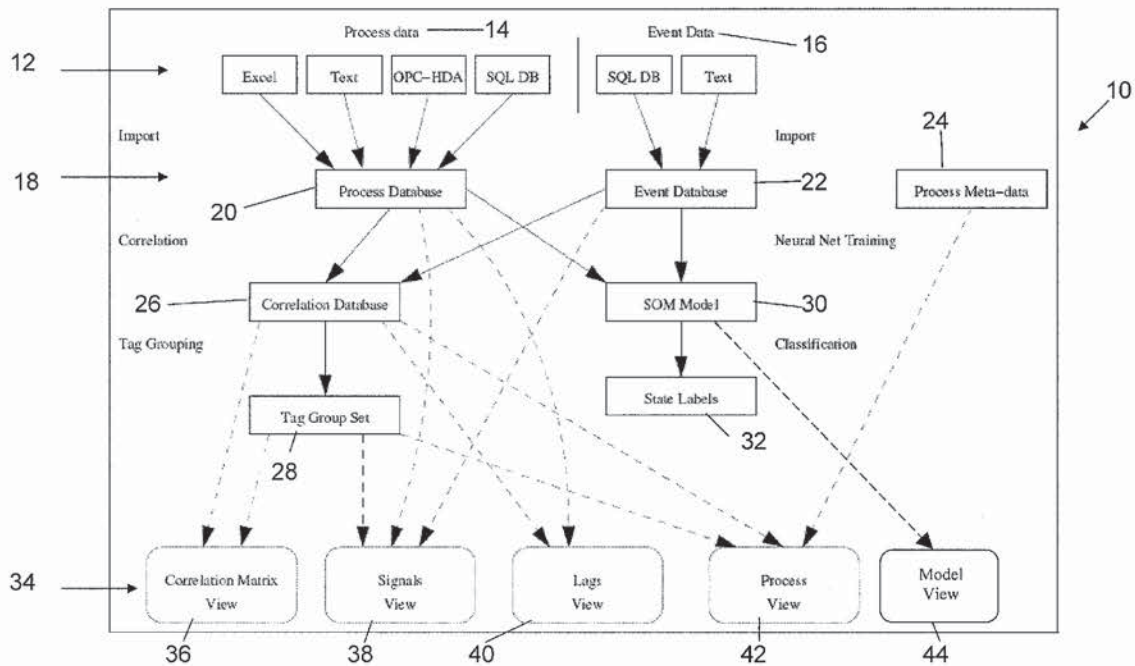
Process data 14

Event Data 16

12

10

Excel

Text

OPC–HDA

SQL DB

SQL DB

Text

Import

Import

24

18

Process Database

Event Database

22

Process Meta–data

20

Correlation

Neural Net Training

26

Correlation Database

SOM Model

30

Tag Grouping

Classification

Tag Group Set

State Labels

28

32

34

Correlation Matrix View

Signals View

Lags View

Process View

Model View

36

38

40

42

44